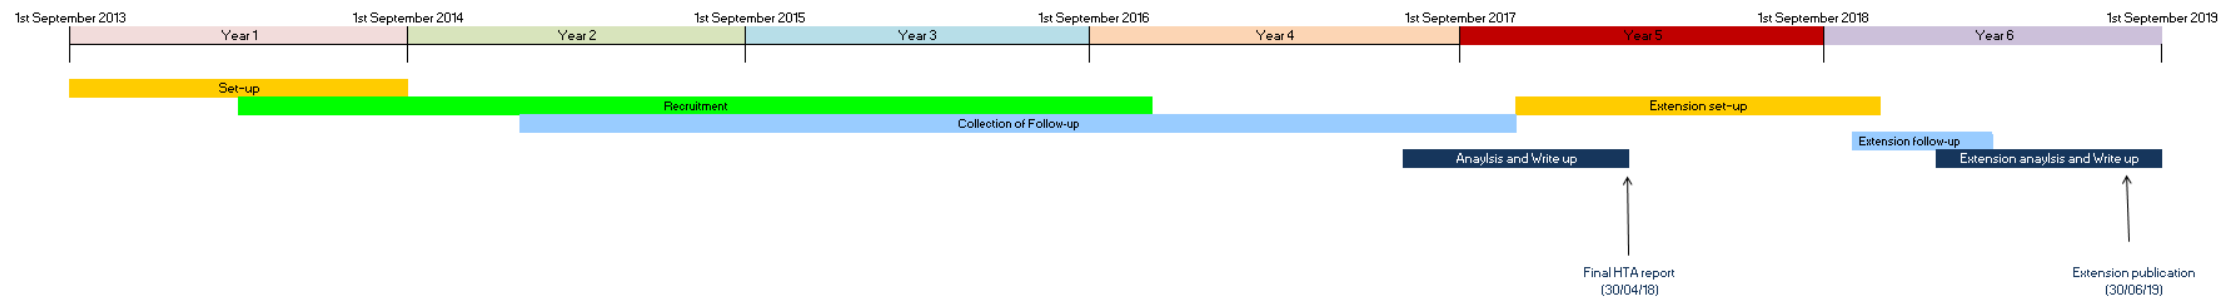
1st September 2013
1st September 2014
1st September 2015
1st September 2016
1st September 2017
1st September 2018
1st September 2019

Year 1
Year 2
Year 3
Year 4
Year 5
Year 6

Set-up
Recruitment
Extension set-up
Collection of Follow-up
Extension follow-up
Anaylsis and Write up
Extension anaylsis and Write up

Final HTA report (30/04/18)

Extension publication (30/06/19)